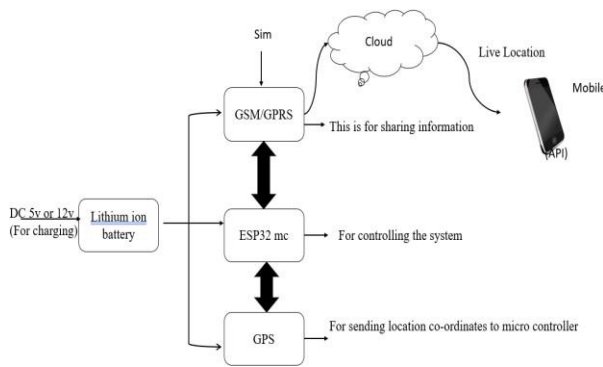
Sim

Cloud

Live Location

Mobile

(API)

GSM/GPRS

This is for sharing information

DC 5v or 12v (For charging)

Lithium ion battery

ESP32 mc

For controlling the system

GPS

For sending location co-ordinates to micro controller